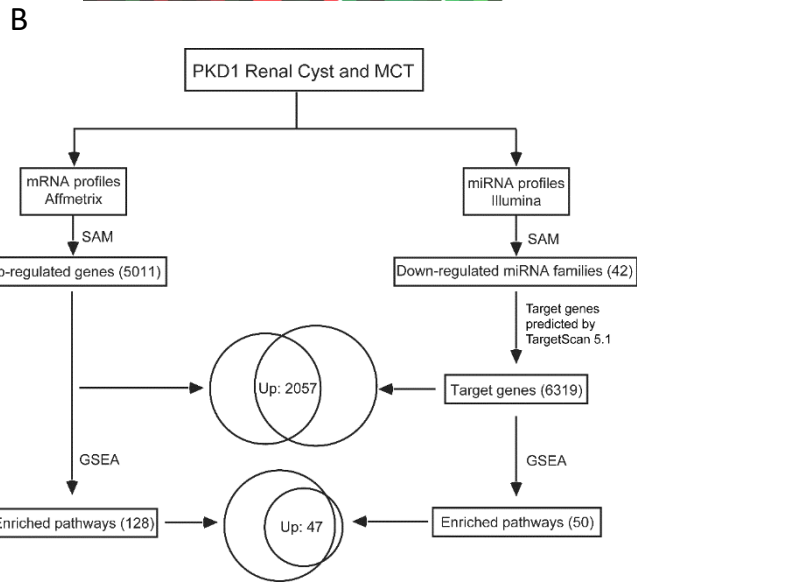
B

PKD1 Renal Cyst and MCT

mRNA profiles Affmetrix

miRNA profiles Illumina

SAM

SAM

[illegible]p-regulated genes (5011)

Down-regulated miRNA families (42)

Target genes predicted by TargetScan 5.1

Up: 2057

Target genes (6319)

GSEA

GSEA

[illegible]nriched pathways (128)

Up: 47

Enriched pathways (50)